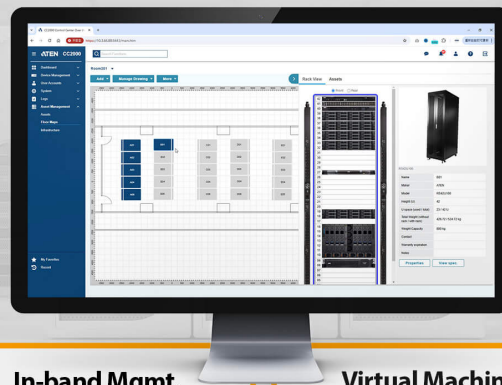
ATEN CC2000

Dashboard
Device Management
User Accounts
System
Logs
Asset Management
Assets
Floor Maps
Infrastructure

My Favorites
Recent

Room201
Add
Manage Drawing
More

Rack View
Assets

Properties
View spec

In-band Mgmt
Virtual Machin